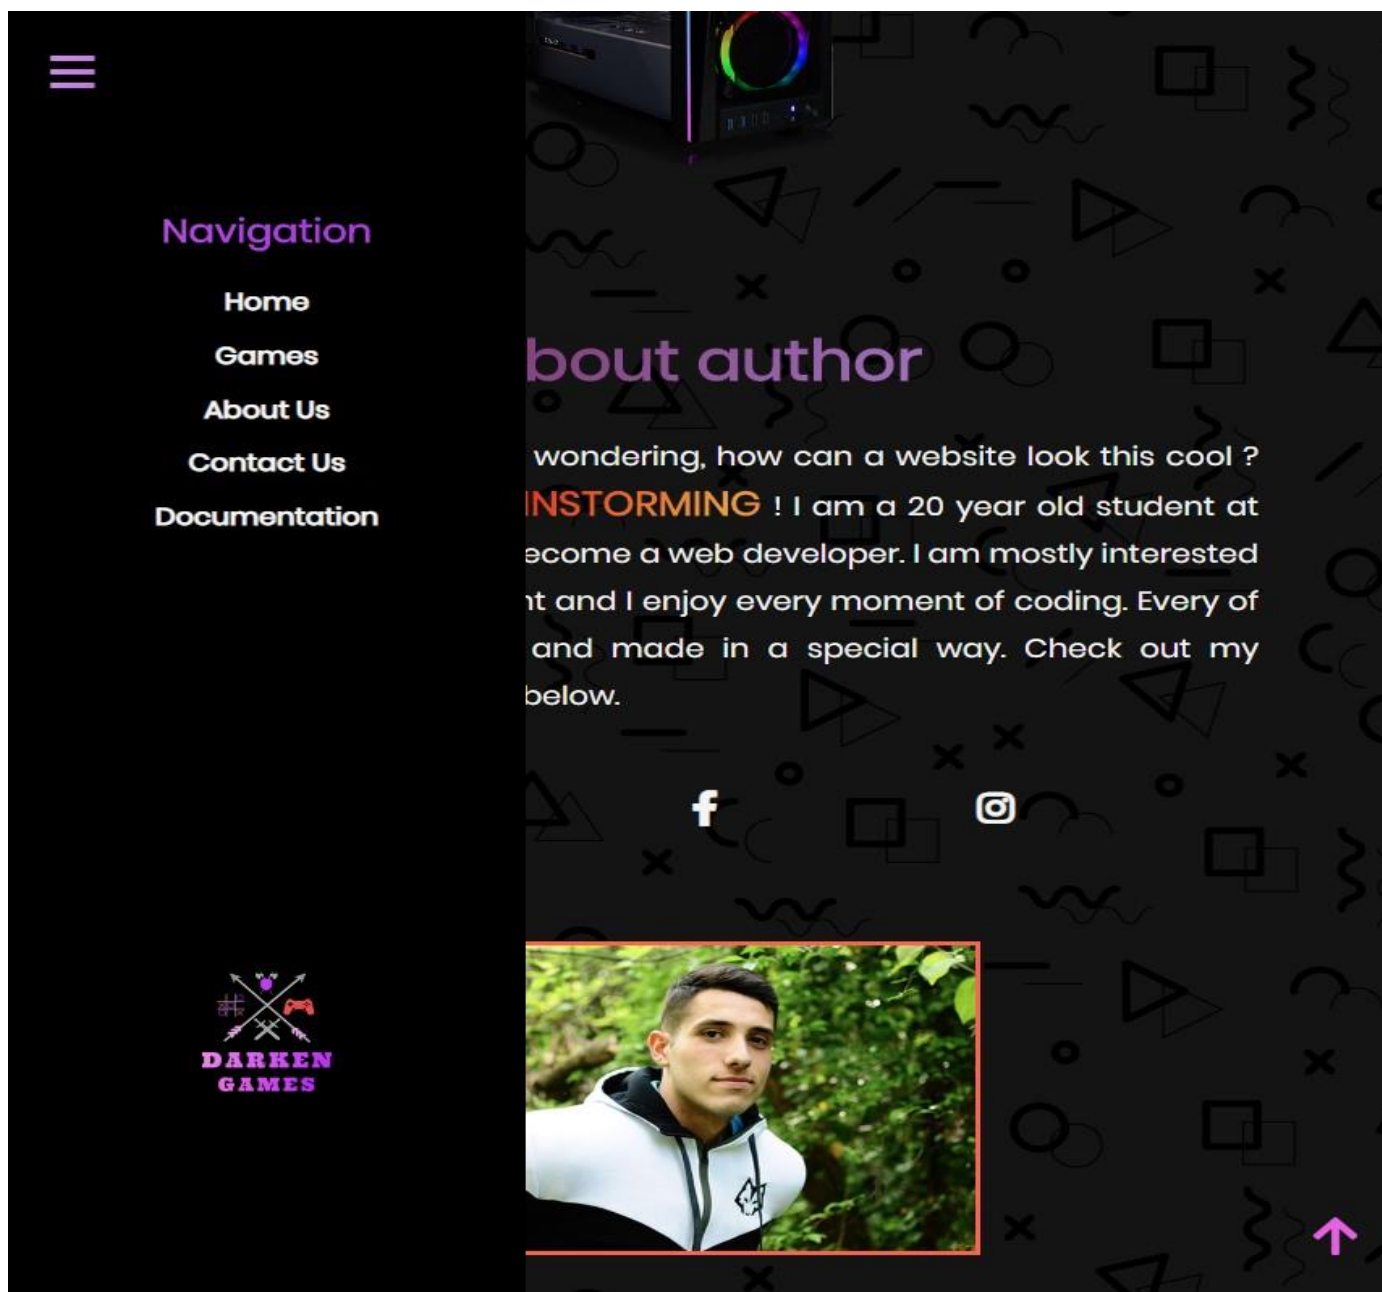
Navigation

Home

Games

About Us

Contact Us

Documentation

DARKEN GAMES

bout author

wondering, how can a website look this cool ? INSTORMING ! I am a 20 year old student at ecome a web developer. I am mostly interested nt and I enjoy every moment of coding. Every of and made in a special way. Check out my below.